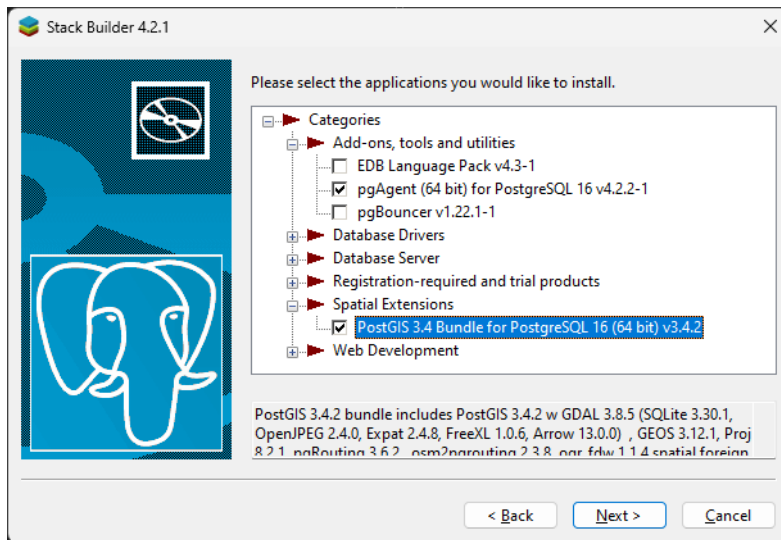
Stack Builder 4.2.1

Please select the applications you would like to install.

Categories
Add-ons, tools and utilities
EDB Language Pack v4.3-1
pgAgent (64 bit) for PostgreSQL 16 v4.2.2-1
pgBouncer v1.22.1-1
Database Drivers
Database Server
Registration-required and trial products
Spatial Extensions
PostGIS 3.4 Bundle for PostgreSQL 16 (64 bit) v3.4.2
Web Development

PostGIS 3.4.2 bundle includes PostGIS 3.4.2 w GDAL 3.8.5 (SQLite 3.30.1, OpenJPEG 2.4.0, Expat 2.4.8, FreeXL 1.0.6, Arrow 13.0.0) , GEOS 3.12.1, Proj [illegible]

< Back
Next >
Cancel